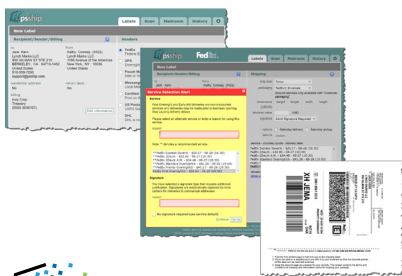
psship

Labels Scan Manifest History

New Label

Recipient/Sender/Billing

Headers

Jack Hanc
Lynch Marks LLC
991 MILVIA ST STE 216
BERKELEY, CA 94710-1462
United States
510-555-7200

Residential address
No

Billing
Indy Cole
Thespis
(555) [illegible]

FedEx
UPS
DHL

psship FedEx

Labels Scan Manifest History

New Label

Recipient/Sender/Billing

Shipping

Service Selection Alert

Service

Not Validated

Signature

No signature required (use service default)

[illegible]